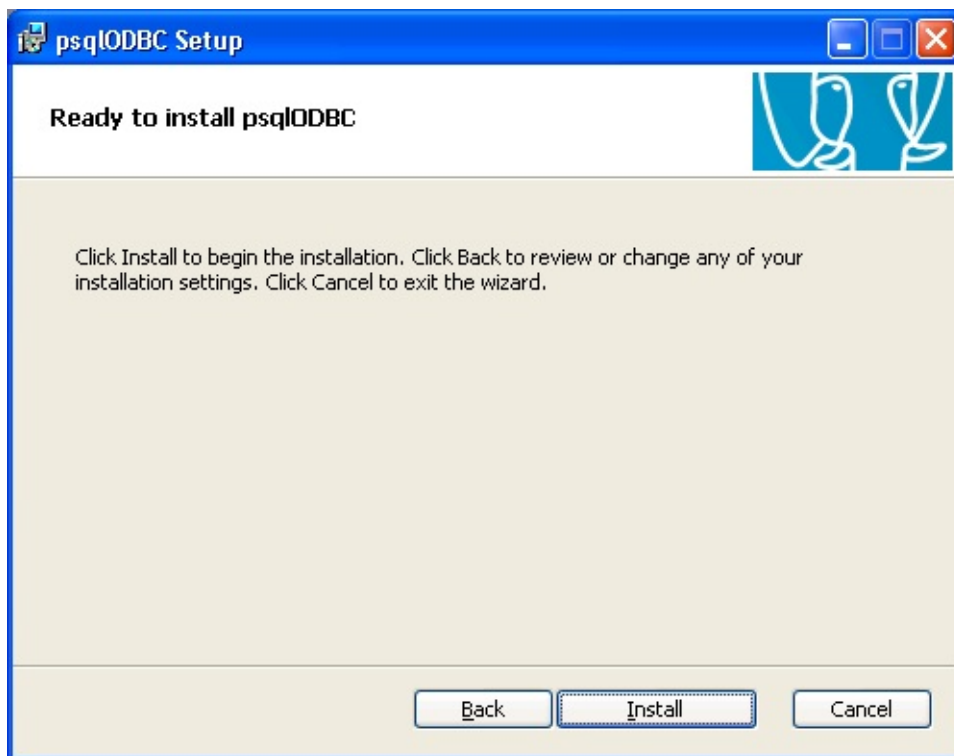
psqlODBC Setup

Ready to install psqlODBC

Click Install to begin the installation. Click Back to review or change any of your installation settings. Click Cancel to exit the wizard.

Back Install Cancel